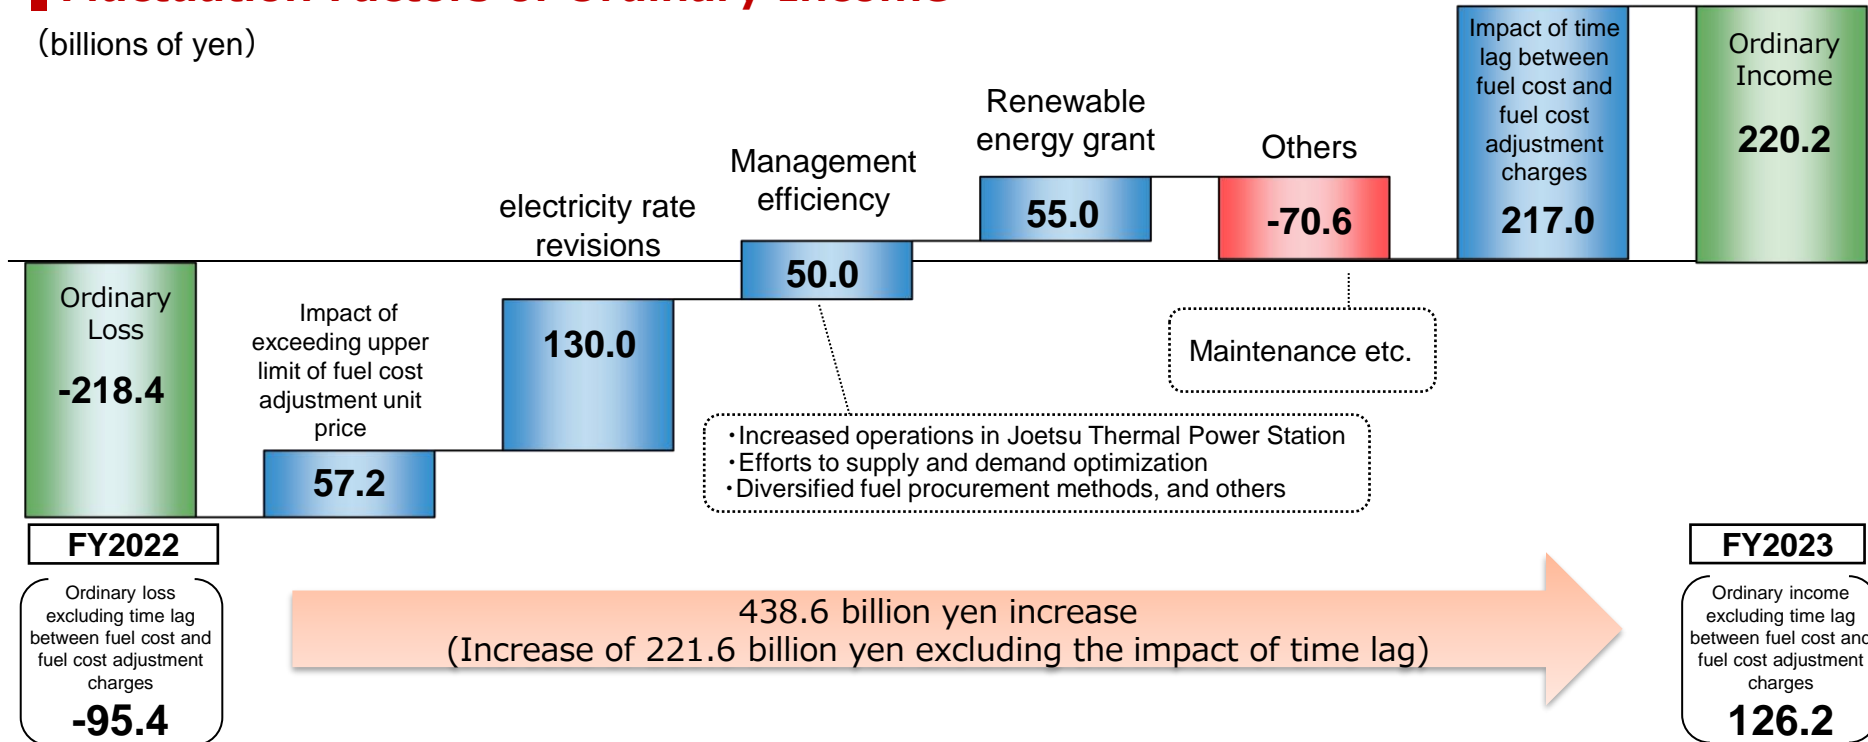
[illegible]

(billions of yen)

Ordinary Loss
-218.4

Impact of exceeding upper limit of fuel cost adjustment unit price
57.2

electricity rate revisions
130.0

Management efficiency
50.0

Renewable energy grant
55.0

Others
-70.6

Impact of time lag between fuel cost and fuel cost adjustment charges
217.0

Ordinary Income
220.2

Maintenance etc.

・Increased operations in Joetsu Thermal Power Station
・Efforts to supply and demand optimization
・Diversified fuel procurement methods, and others

FY2022

FY2023

Ordinary loss excluding time lag between fuel cost and fuel cost adjustment charges
-95.4

438.6 billion yen increase
(Increase of 221.6 billion yen excluding the impact of time lag)

Ordinary income excluding time lag between fuel cost and fuel cost adjustment charges
126.2